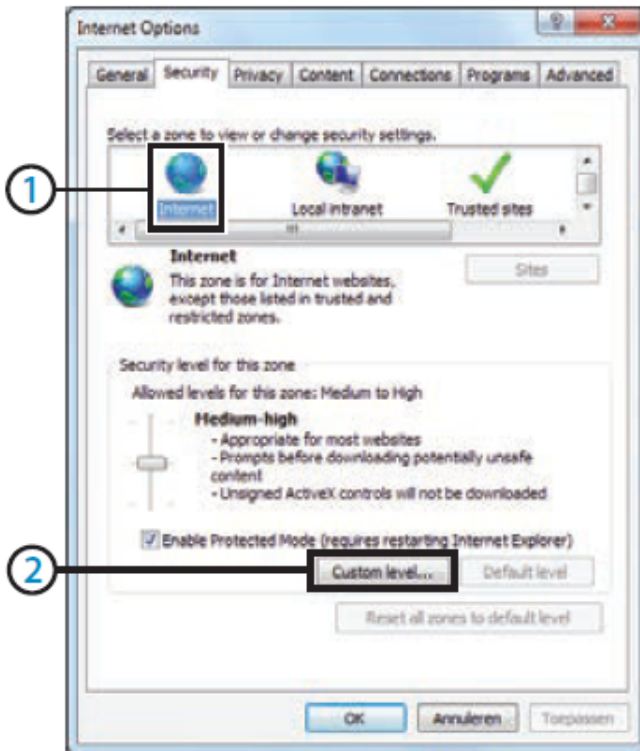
Internet Options

General Security Privacy Content Connections Programs Advanced

Select a zone to view or change security settings.

1

Internet Local intranet Trusted sites

Internet
This zone is for Internet websites, except those listed in trusted and restricted zones.

Sites

Security level for this zone
Allowed levels for this zone: Medium to High

Medium-high
- Appropriate for most websites
- Prompts before downloading potentially unsafe content
- Unsigned ActiveX controls will not be downloaded

Enable Protected Mode (requires restarting Internet Explorer)

2

Custom level... Default level

Reset all zones to default level

OK Annuleren Toepassen